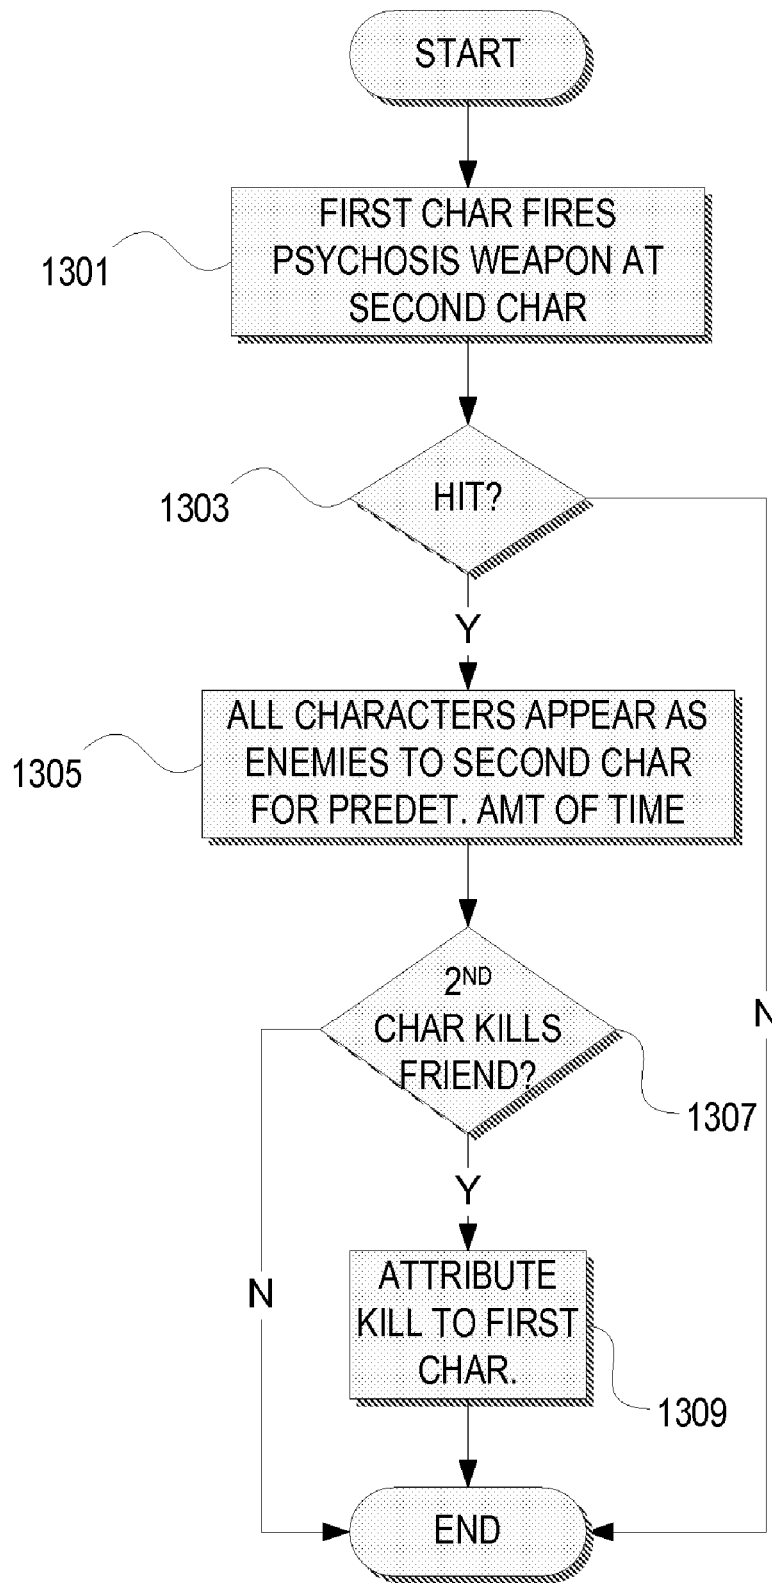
START

1301

FIRST CHAR FIRES PSYCHOSIS WEAPON AT SECOND CHAR

1303

HIT?

Y

1305

ALL CHARACTERS APPEAR AS ENEMIES TO SECOND CHAR FOR PREDET. AMT OF TIME

$2^{ND}$ CHAR KILLS FRIEND?

1307

N

Y

N

ATTRIBUTE KILL TO FIRST CHAR.

1309

END